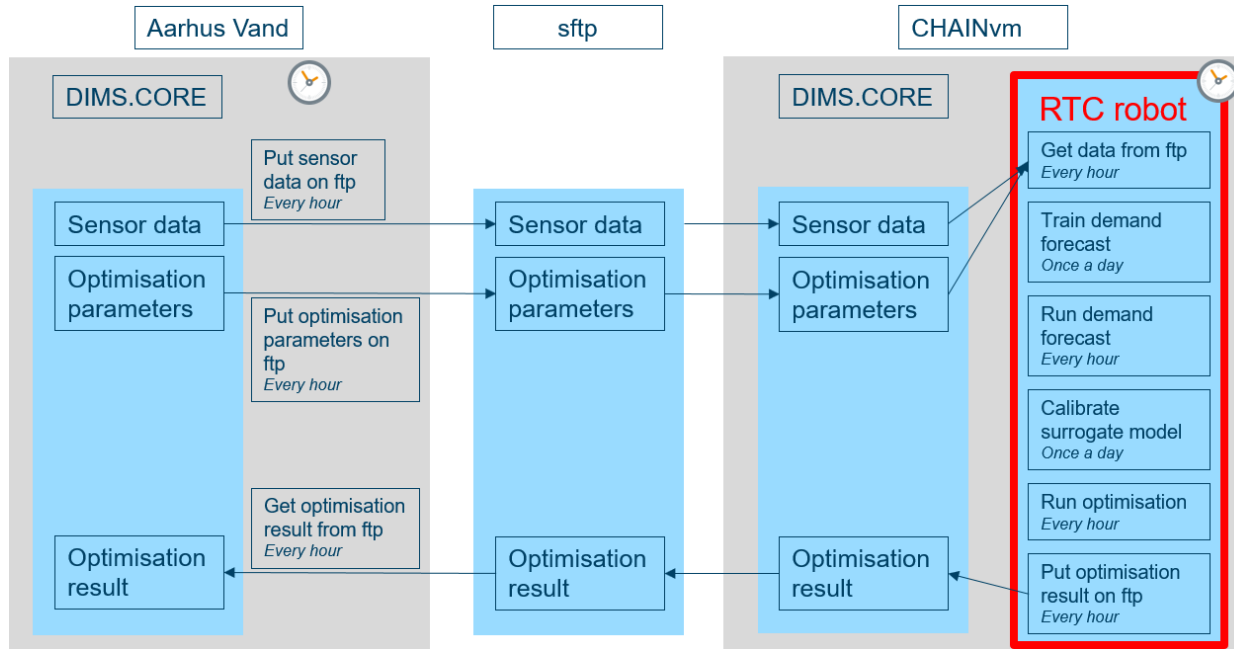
Aarhus Vand

sftp

CHAINvm

DIMS.CORE

Put sensor data on ftp
*Every hour*

Sensor data

Optimisation parameters

Put optimisation parameters on ftp
*Every hour*

Get optimisation result from ftp
*Every hour*

Optimisation result

Sensor data

Optimisation parameters

Optimisation result

DIMS.CORE

Sensor data

Optimisation parameters

Optimisation result

RTC robot

Get data from ftp
*Every hour*

Train demand forecast
*Once a day*

Run demand forecast
*Every hour*

Calibrate surrogate model
*Once a day*

Run optimisation
*Every hour*

Put optimisation result on ftp
*Every hour*